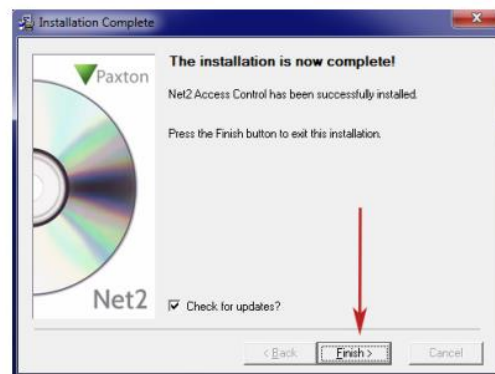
Installation Complete

Paxton

Net2

The installation is now complete!

Net2 Access Control has been successfully installed.

Press the Finish button to exit this installation.

Check for updates?

< Back

Finish >

Cancel